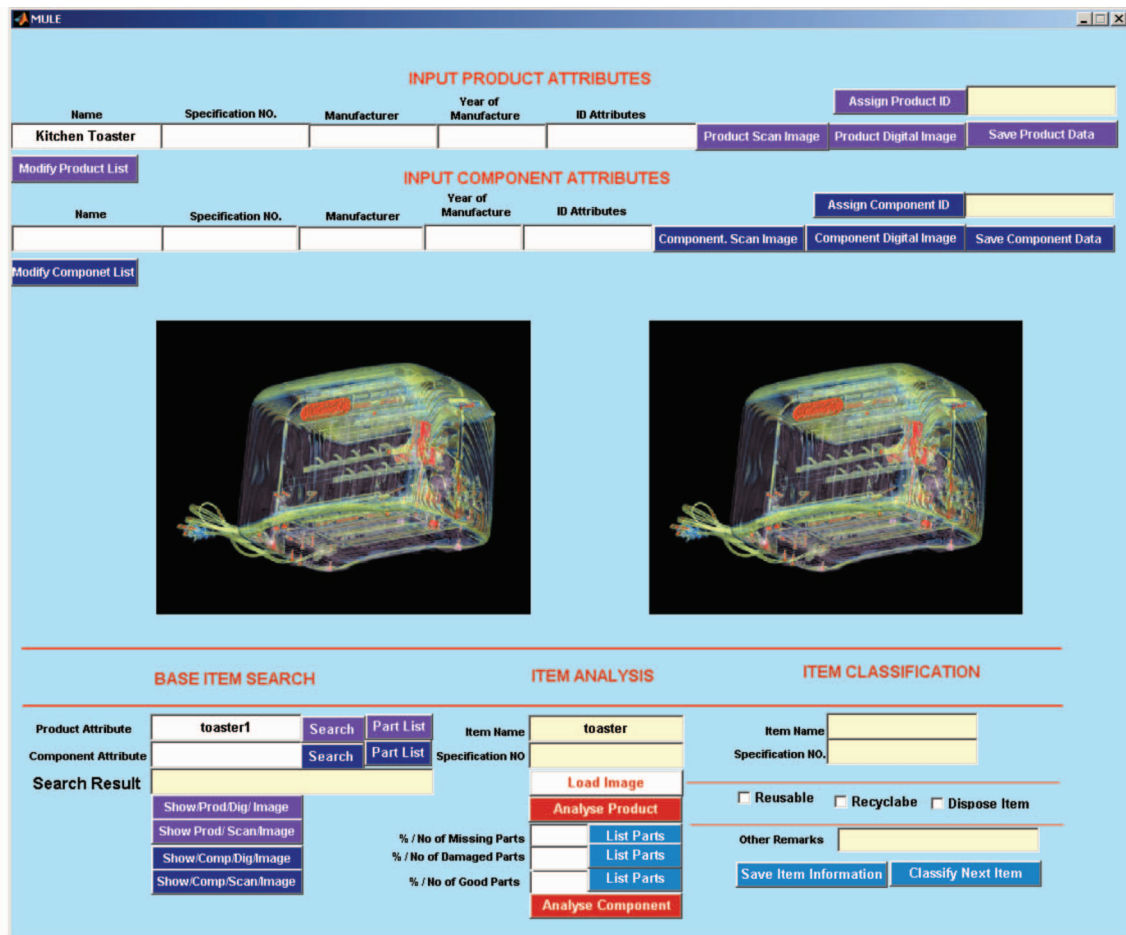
MULE

INPUT PRODUCT ATTRIBUTES

| Name | Specification NO. | Manufacturer | Year of Manufacture | ID Attributes |
|---|---|---|---|---|
| Kitchen Toaster | | | | |

Assign Product ID
Product Scan Image
Product Digital Image
Save Product Data

Modify Product List

INPUT COMPONENT ATTRIBUTES

| Name | Specification NO. | Manufacturer | Year of Manufacture | ID Attributes |
|---|---|---|---|---|
| | | | | |

Assign Component ID
Component. Scan Image
Component Digital Image
Save Component Data

Modify Componet List

BASE ITEM SEARCH

Product Attribute toaster1 Search Part List
Component Attribute Search Part List
Search Result

Show/Prod/Dig/Image
Show Prod/ Scan/Image
Show/Comp/Dig/Image
Show/Comp/Scan/Image

ITEM ANALYSIS

Item Name toaster
Specification NO
Load Image
Analyse Product
% / No of Missing Parts List Parts
% / No of Damaged Parts List Parts
% / No of Good Parts List Parts
Analyse Component

ITEM CLASSIFICATION

Item Name
Specification NO.
Reusable Recyclabe Dispose Item
Other Remarks
Save Item Information
Classify Next Item